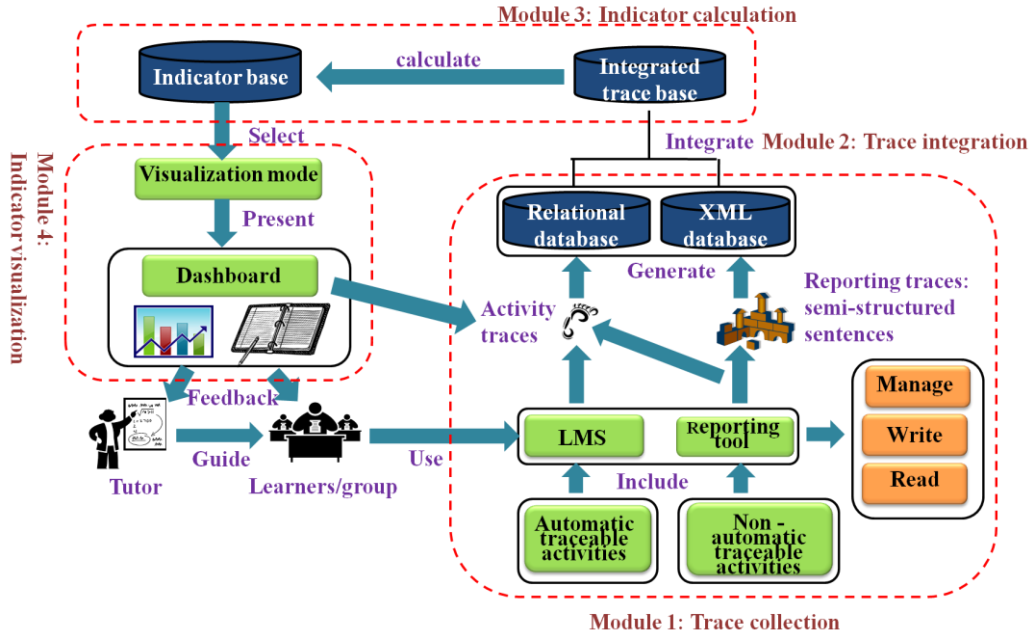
Module 3: Indicator calculation

Indicator base

calculate

Integrated trace base

Select

Module 4: Indicator visualization

Visualization mode

Present

Dashboard

Integrate Module 2: Trace integration

Relational database

XML database

Generate

Activity traces

Reporting traces: semi-structured sentences

Feedback

Tutor

Guide

Learners/group

Use

LMS

Reporting tool

Include

Manage

Write

Read

Automatic traceable activities

Non - automatic traceable activities

Module 1: Trace collection